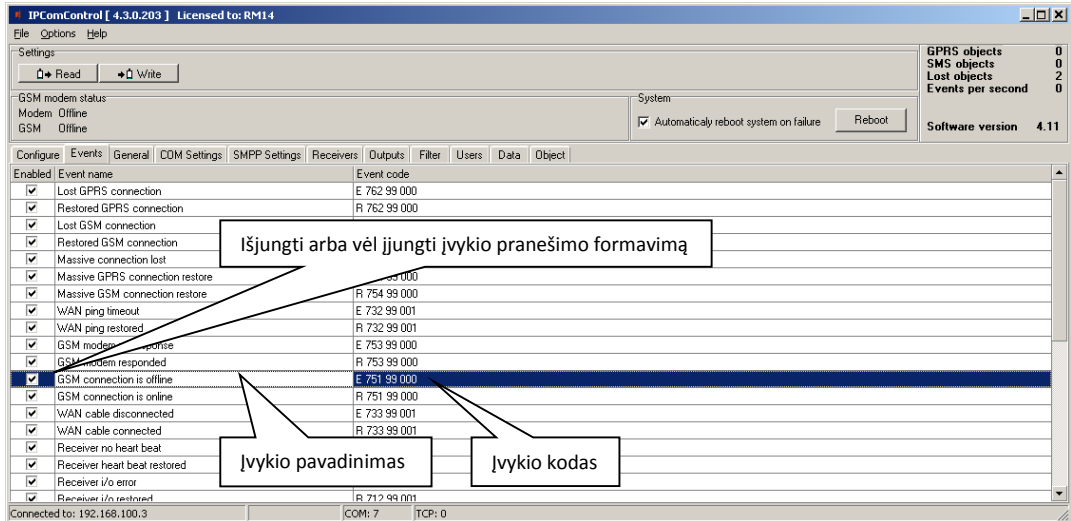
IPComControl [ 4.3.0.203 ] Licensed to: RM14

File Options Help

Settings

Read Write

GSM modem status
Modem Offline
GSM Offline

System
Automaticaly reboot system on failure
Reboot

GPRS objects 0
SMS objects 0
Lost objects 2
Events per second 0

Software version 4.11

Configure Events General COM Settings SMPP Settings Receivers Outputs Filter Users Data Object

| Enabled | Event name | Event code |
|---|---|---|
| ☑ | Lost GPRS connection | E 762 99 000 |
| ☑ | Restored GPRS connection | R 762 99 000 |
| ☑ | Lost GSM connection | |
| ☑ | Restored GSM connection | |
| ☑ | Massive connection lost | |
| ☑ | Massive GPRS connection restore | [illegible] 000 |
| ☑ | Massive GSM connection restore | R 754 99 000 |
| ☑ | WAN ping timeout | E 732 99 001 |
| ☑ | WAN ping restored | R 732 99 001 |
| ☑ | GSM modem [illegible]sponse | E 753 99 000 |
| ☑ | GSM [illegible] responded | R 753 99 000 |
| ☑ | GSM connection is offline | E 751 99 000 |
| ☑ | GSM connection is online | R 751 99 000 |
| ☑ | WAN cable disconnected | E 733 99 001 |
| ☑ | WAN cable connected | R 733 99 001 |
| ☑ | Receiver no heart beat | |
| ☑ | Receiver heart beat restored | |
| ☑ | Receiver i/o error | |
| ☑ | Receiver i/o restored | R 712 99 001 |

Išjungti arba vėl įjungti įvykio pranešimo formavimą

Įvykio pavadinimas

Įvykio kodas

Connected to: 192.168.100.3 COM: 7 TCP: 0